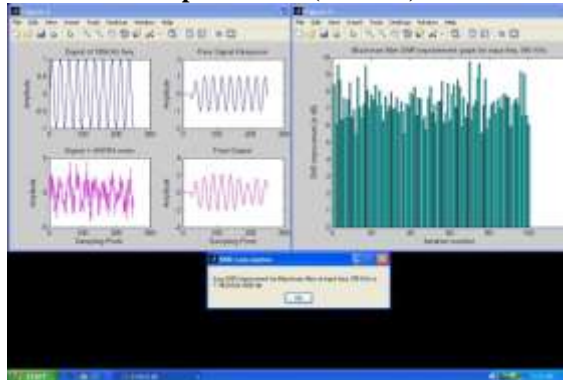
Figure 1

File Edit View Insert Tools Desktop Window Help

Signal of 195KHz freq

Amplitude

Pure Signal Recovered

Amplitude

Signal + AWGN noise

Amplitude

Sampling Points

Final Output

Amplitude

Sampling Points

Figure 2

File Edit View Insert Tools Desktop Window Help

Maximum filter SNR improvement graph for input freq 195 KHz

SNR improvement in dB

Iteration number

SNR calculation

Avg SNR improvement for Maximum filter at input freq 195 KHz is 7.78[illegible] dB

OK

start